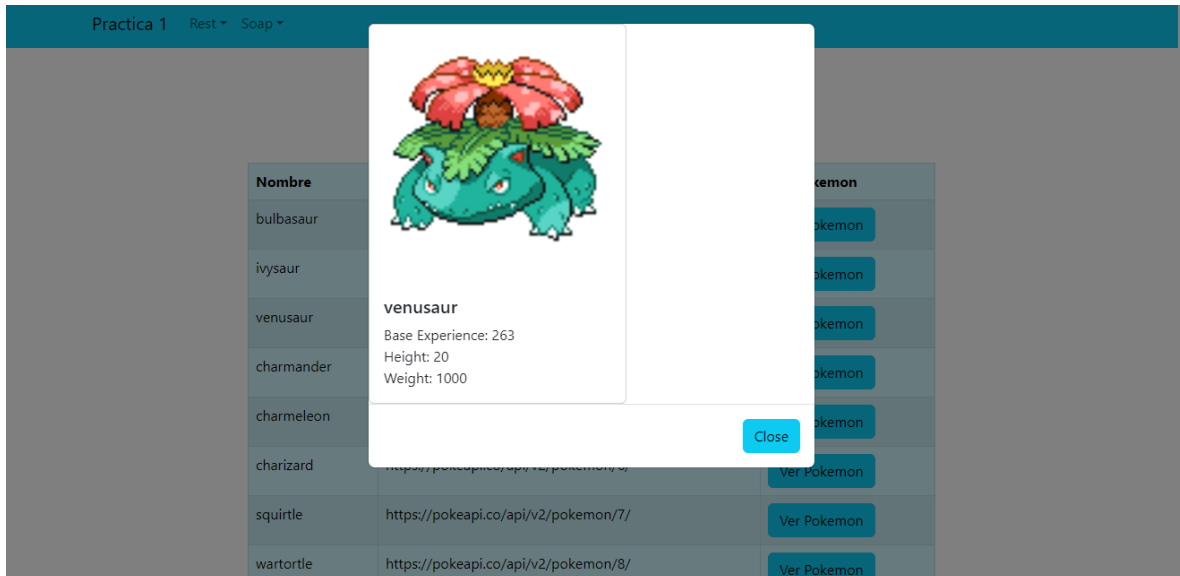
Practica 1 Rest Soap

venusaur

Base Experience: 263

Height: 20

Weight: 1000

Close

| Nombre | | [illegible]kemon |
|---|---|---|
| bulbasaur | | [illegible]okemon |
| ivysaur | | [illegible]okemon |
| venusaur | | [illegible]okemon |
| charmander | | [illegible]okemon |
| charmeleon | | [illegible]okemon |
| charizard | https://pokeapi.co/api/v2/pokemon/6/ | Ver Pokemon |
| squirtle | https://pokeapi.co/api/v2/pokemon/7/ | Ver Pokemon |
| wartortle | https://pokeapi.co/api/v2/pokemon/8/ | Ver Pokemon |